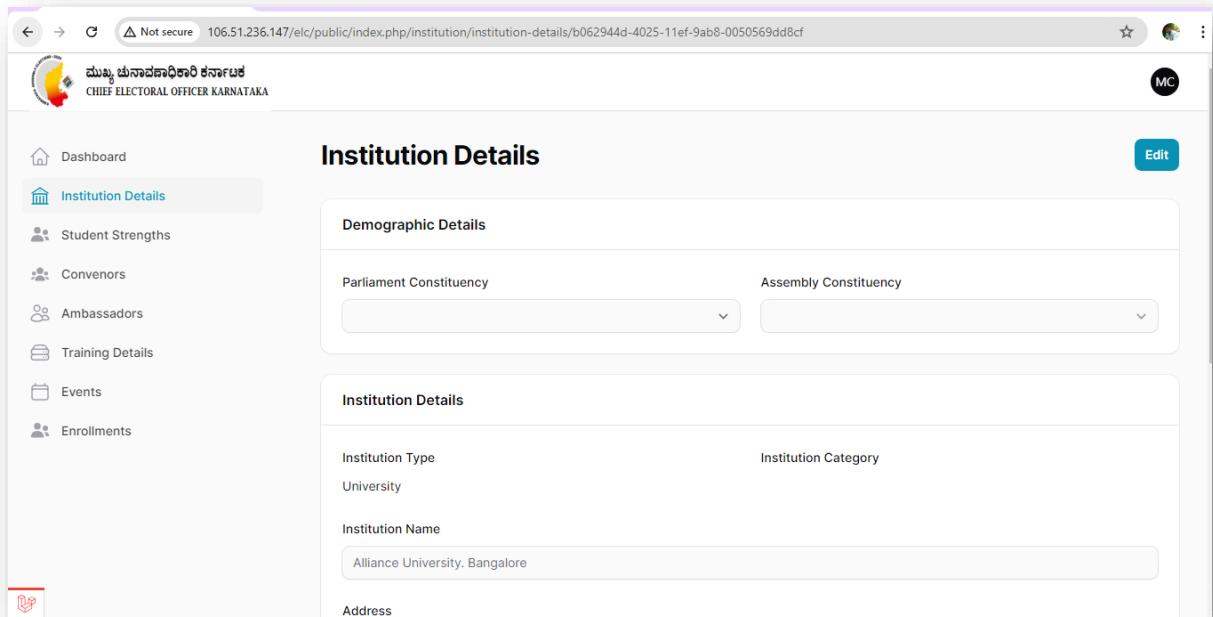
Not secure 106.51.236.147/elc/public/index.php/institution/institution-details/b062944d-4025-11ef-9ab8-0050569dd8cf

ಮುಖ್ಯ ಚುನಾವಣಾಧಿಕಾರಿ ಕರ್ನಾಟಕ
CHIEF ELECTORAL OFFICER KARNATAKA

MC

Dashboard
Institution Details
Student Strengths
Convenors
Ambassadors
Training Details
Events
Enrollments

Institution Details

Edit

Demographic Details

Parliament Constituency

Assembly Constituency

Institution Details

Institution Type
University

Institution Category

Institution Name
Alliance University. Bangalore

Address